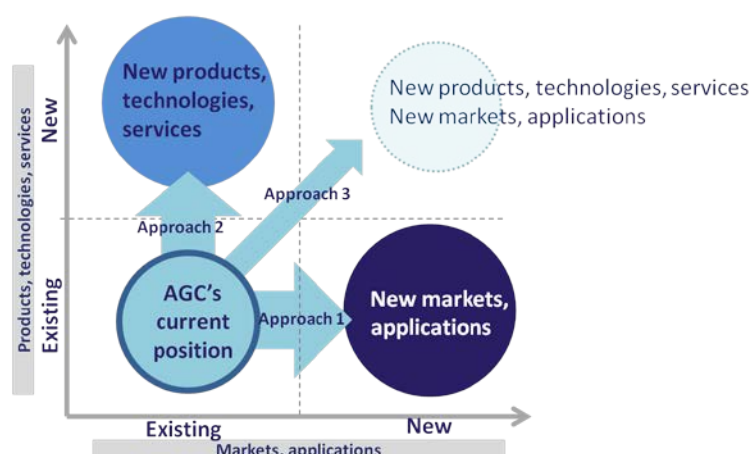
Products, technologies, services

New

Existing

New products, technologies, services

New products, technologies, services
New markets, applications

Approach 3

Approach 2

AGC's current position

Approach 1

New markets, applications

Existing

New

Markets, applications